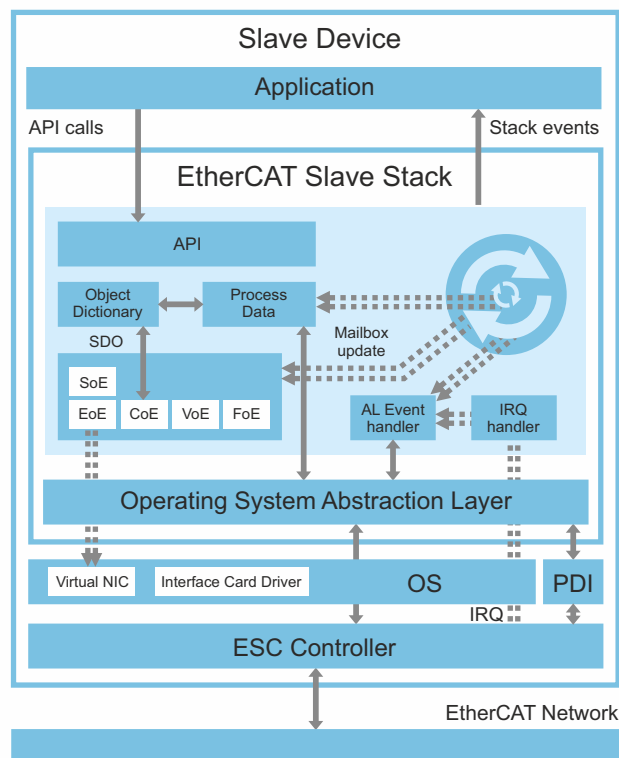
Slave Device

Application

API calls

Stack events

EtherCAT Slave Stack

API

Object Dictionary

Process Data

Mailbox update

SDO

SoE

EoE

CoE

VoE

FoE

AL Event handler

IRQ handler

Operating System Abstraction Layer

Virtual NIC

Interface Card Driver

OS

PDI

IRQ

ESC Controller

EtherCAT Network